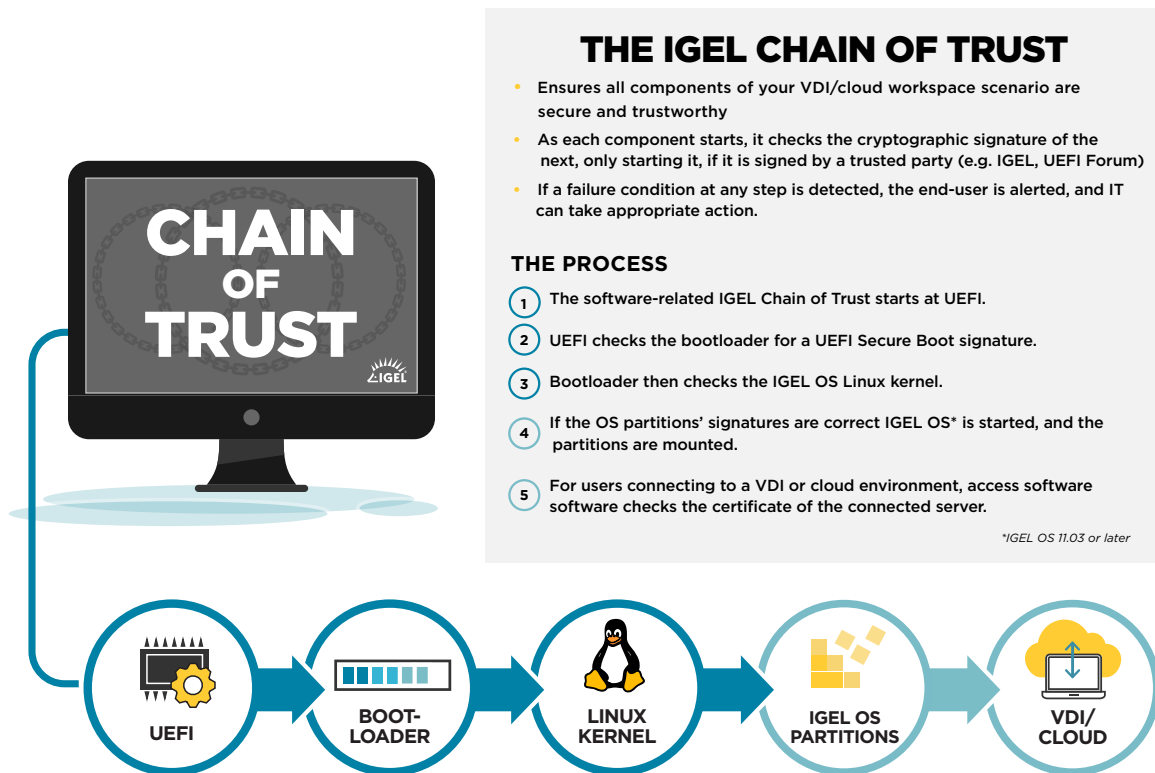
CHAIN OF TRUST

IGEL

THE IGEL CHAIN OF TRUST

- Ensures all components of your VDI/cloud workspace scenario are secure and trustworthy
- As each component starts, it checks the cryptographic signature of the next, only starting it, if it is signed by a trusted party (e.g. IGEL, UEFI Forum)
- If a failure condition at any step is detected, the end-user is alerted, and IT can take appropriate action.

THE PROCESS

1 The software-related IGEL Chain of Trust starts at UEFI.

2 UEFI checks the bootloader for a UEFI Secure Boot signature.

3 Bootloader then checks the IGEL OS Linux kernel.

4 If the OS partitions' signatures are correct IGEL OS* is started, and the partitions are mounted.

5 For users connecting to a VDI or cloud environment, access software software checks the certificate of the connected server.

*IGEL OS 11.03 or later

UEFI

BOOT-LOADER

LINUX KERNEL

IGEL OS PARTITIONS

VDI/ CLOUD